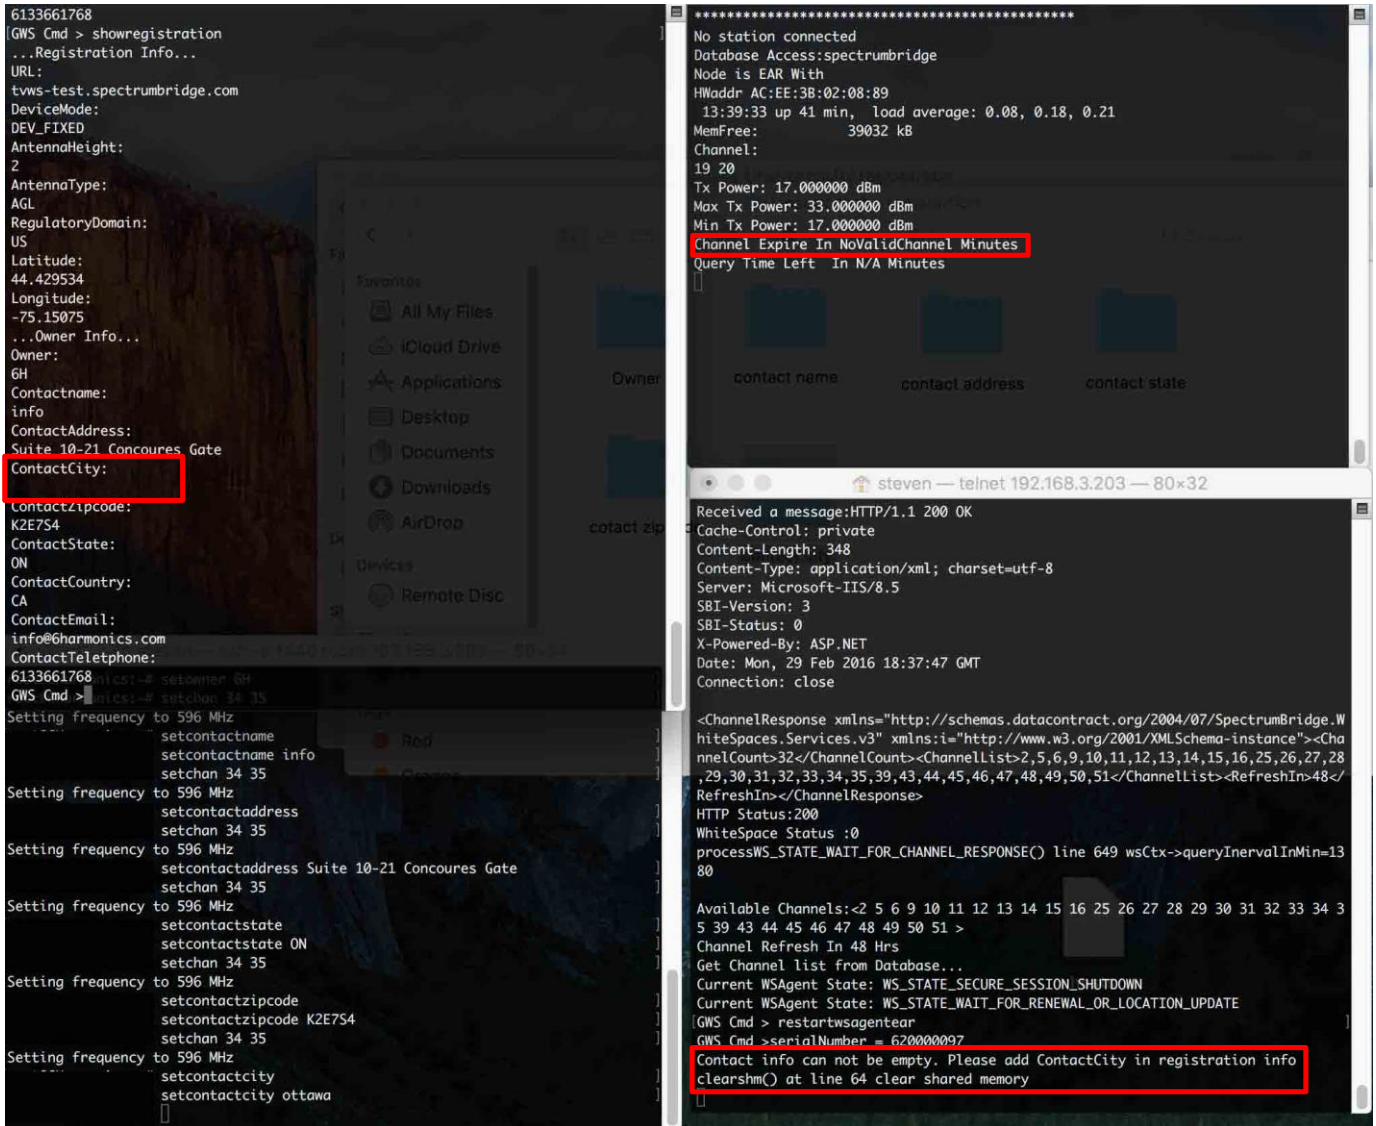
6133661768
GWS Cmd > showregistration
...Registration Info...
URL:
tvws-test.spectrumbridge.com
DeviceMode:
DEV_FIXED
AntennaHeight:
2
AntennaType:
AGL
RegulatoryDomain:
US
Latitude:
44.429534
Longitude:
-75.15075
...Owner Info...
Owner:
6H
Contactname:
info
ContactAddress:
Suite 10-21 Concoures Gate
ContactCity:

ContactZipcode:
K2E7S4
ContactState:
ON
ContactCountry:
CA
ContactEmail:
info@6harmonics.com
ContactTeletphone:
6133661768
GWS Cmd >
Setting frequency to 596 MHz
setcontactname
setcontactname info
setchan 34 35
Setting frequency to 596 MHz
setcontactaddress
setchan 34 35
Setting frequency to 596 MHz
setcontactaddress Suite 10-21 Concoures Gate
setchan 34 35
Setting frequency to 596 MHz
setcontactstate
setcontactstate ON
setchan 34 35
Setting frequency to 596 MHz
setcontactzipcode
setcontactzipcode K2E7S4
setchan 34 35
Setting frequency to 596 MHz
setcontactcity
setcontactcity ottawa

Favorites
All My Files
iCloud Drive
Applications
Desktop
Documents
Downloads
AirDrop
Devices
Remote Disc
Red
Owner
contact name
contact address
contact state
cotact zip

************************************************
No station connected
Database Access:spectrumbridge
Node is EAR With
HWaddr AC:EE:3B:02:08:89
13:39:33 up 41 min, load average: 0.08, 0.18, 0.21
MemFree: 39032 kB
Channel:
19 20
Tx Power: 17.000000 dBm
Max Tx Power: 33.000000 dBm
Min Tx Power: 17.000000 dBm
Channel Expire In NoValidChannel Minutes
Query Time Left In N/A Minutes

steven — telnet 192.168.3.203 — 80×32
Received a message:HTTP/1.1 200 OK
Cache-Control: private
Content-Length: 348
Content-Type: application/xml; charset=utf-8
Server: Microsoft-IIS/8.5
SBI-Version: 3
SBI-Status: 0
X-Powered-By: ASP.NET
Date: Mon, 29 Feb 2016 18:37:47 GMT
Connection: close

<ChannelResponse xmlns="http://schemas.datacontract.org/2004/07/SpectrumBridge.WhiteSpaces.v3" xmlns:i="http://www.w3.org/2001/XMLSchema-instance"><ChannelCount>32</ChannelCount><ChannelList>2,5,6,9,10,11,12,13,14,15,16,25,26,27,28,29,30,31,32,33,34,35,39,43,44,45,46,47,48,49,50,51</ChannelList><RefreshIn>48</RefreshIn></ChannelResponse>
HTTP Status:200
WhiteSpace Status :0
processWS_STATE_WAIT_FOR_CHANNEL_RESPONSE() line 649 wsCtx->queryInervalInMin=1380

Available Channels:<2 5 6 9 10 11 12 13 14 15 16 25 26 27 28 29 30 31 32 33 34 35 39 43 44 45 46 47 48 49 50 51 >
Channel Refresh In 48 Hrs
Get Channel list from Database...
Current WSAgent State: WS_STATE_SECURE_SESSION_SHUTDOWN
Current WSAgent State: WS_STATE_WAIT_FOR_RENEWAL_OR_LOCATION_UPDATE
GWS Cmd > restartwsagentear
GWS Cmd >serialNumber = 620000097
Contact info can not be empty. Please add ContactCity in registration info
clearshm() at line 64 clear shared memory